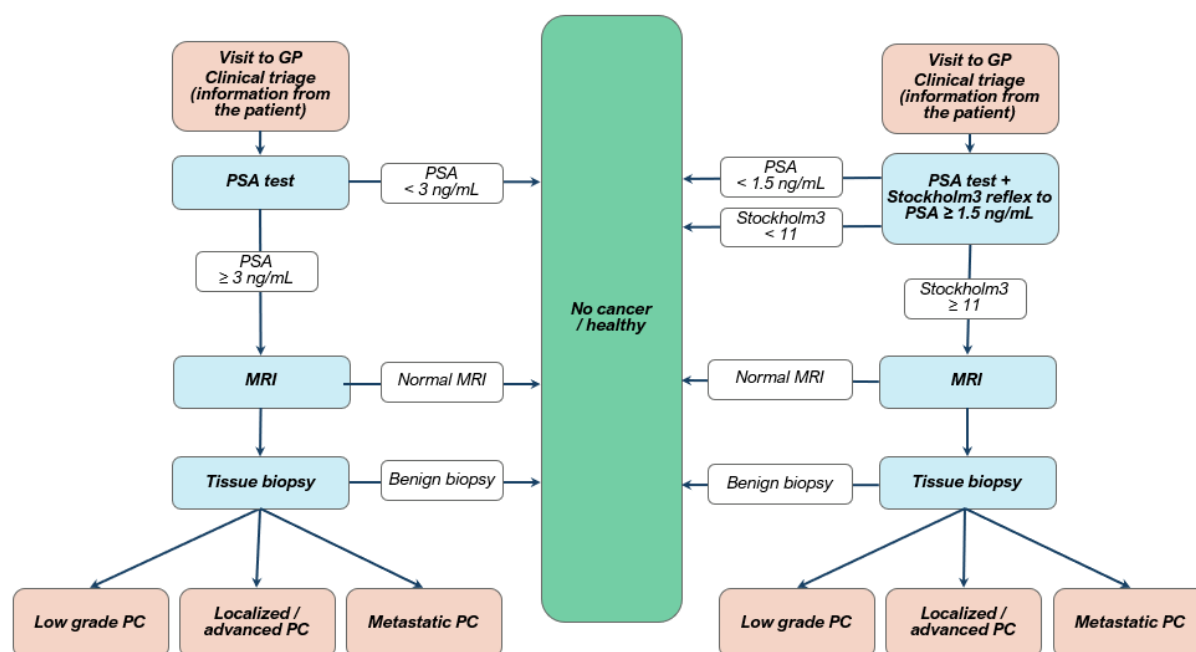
Visit to GP
Clinical triage
(information from the patient)

PSA test

PSA
< 3 ng/mL

PSA
≥ 3 ng/mL

MRI

Normal MRI

Tissue biopsy

Benign biopsy

Low grade PC

Localized / advanced PC

Metastatic PC

No cancer / healthy

Visit to GP
Clinical triage
(information from the patient)

PSA
< 1.5 ng/mL

PSA test + Stockholm3 reflex to PSA ≥ 1.5 ng/mL

Stockholm3
< 11

Stockholm3
≥ 11

Normal MRI

MRI

Benign biopsy

Tissue biopsy

Low grade PC

Localized / advanced PC

Metastatic PC